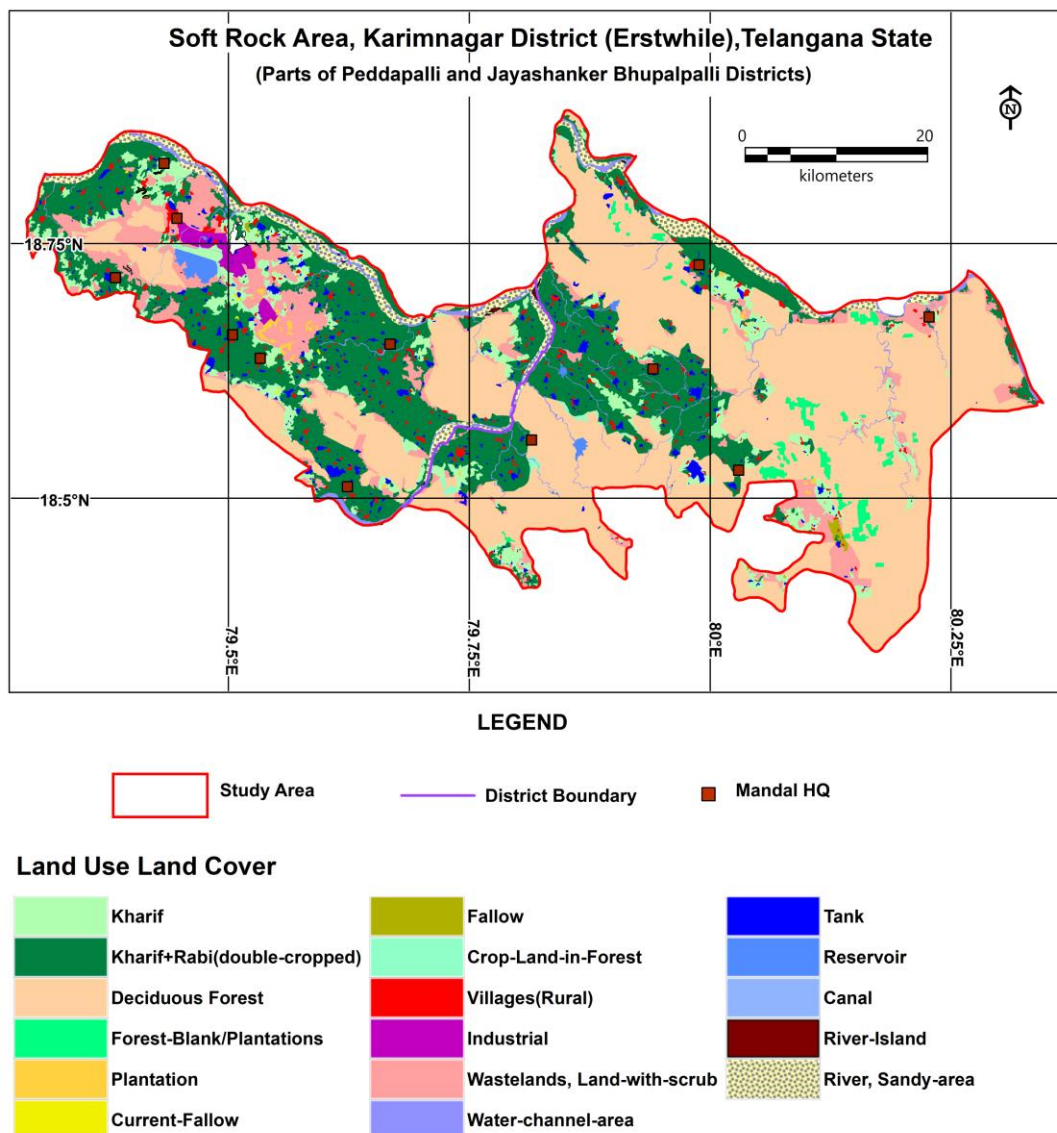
Soft Rock Area, Karimnagar District (Erstwhile),Telangana State
(Parts of Peddapalli and Jayashanker Bhupalpalli Districts)

N

0 20
kilometers

18.75°N
18.5°N
79.5°E
79.75°E
80°E
80.25°E

LEGEND

Study Area
District Boundary
Mandal HQ

Land Use Land Cover

Kharif
Kharif+Rabi(double-cropped)
Deciduous Forest
Forest-Blank/Plantations
Plantation
Current-Fallow

Fallow
Crop-Land-in-Forest
Villages(Rural)
Industrial
Wastelands, Land-with-scrub
Water-channel-area

Tank
Reservoir
Canal
River-Island
River, Sandy-area